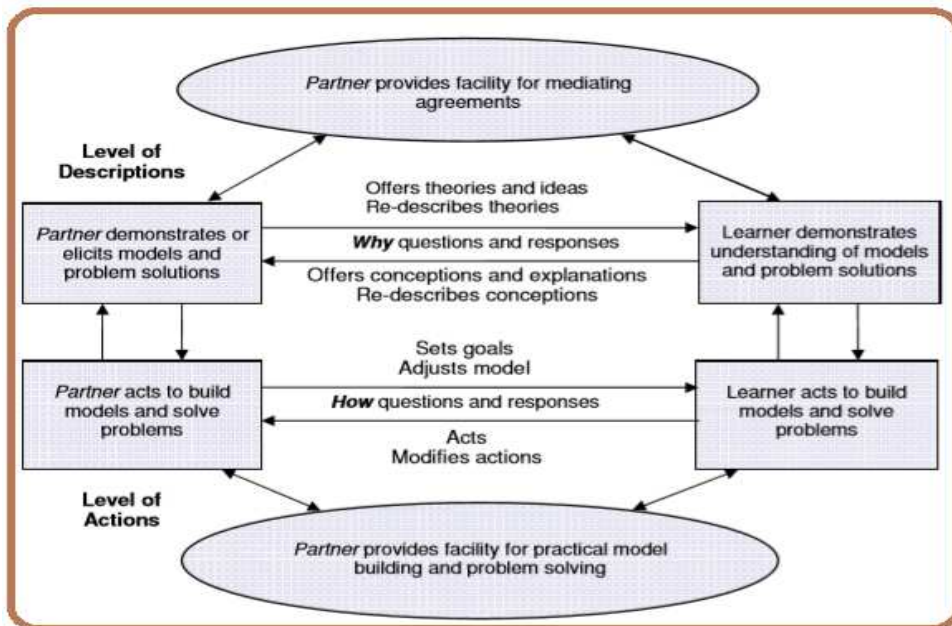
*Partner* provides facility for mediating agreements

**Level of Descriptions**

*Partner* demonstrates or elicits models and problem solutions

Offers theories and ideas
Re-describes theories

***Why*** questions and responses

Offers conceptions and explanations
Re-describes conceptions

Learner demonstrates understanding of models and problem solutions

*Partner* acts to build models and solve problems

Sets goals
Adjusts model

***How*** questions and responses

Acts
Modifies actions

Learner acts to build models and solve problems

**Level of Actions**

*Partner* provides facility for practical model building and problem solving